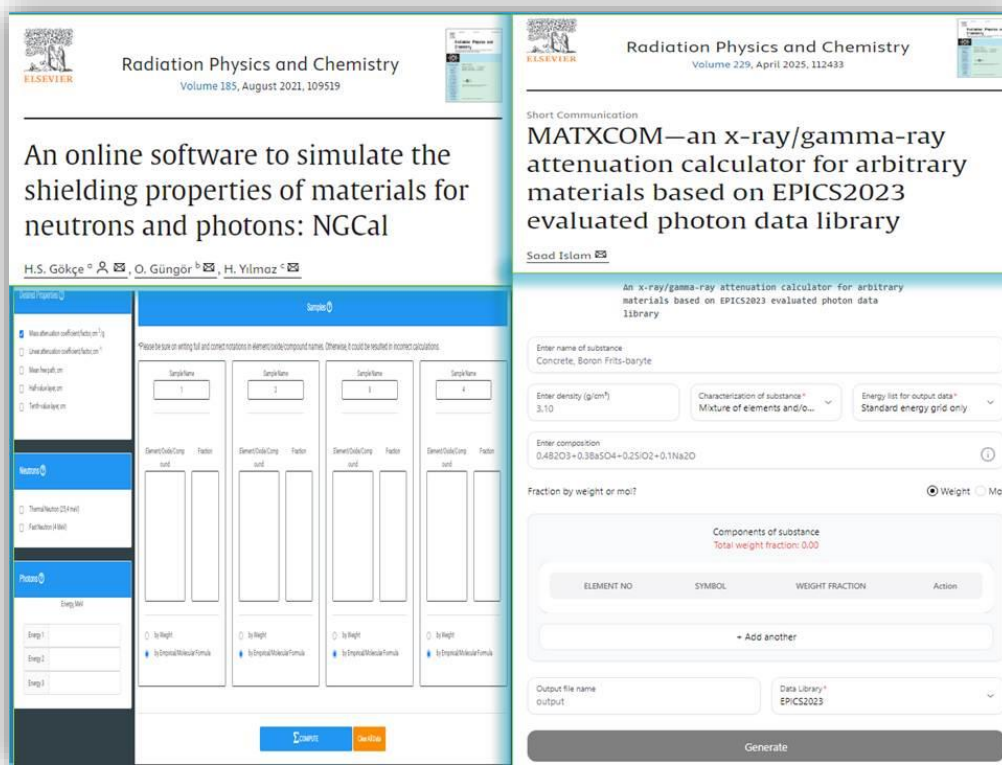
ELSEVIER

Radiation Physics and Chemistry
Volume 185, August 2021, 109519

An online software to simulate the shielding properties of materials for neutrons and photons: NGCal

H.S. Gökçe, O. Güngör, H. Yılmaz

ELSEVIER

Radiation Physics and Chemistry
Volume 229, April 2025, 112433

Short Communication

MATXCOM—an x-ray/gamma-ray attenuation calculator for arbitrary materials based on EPICS2023 evaluated photon data library

Saad Islam

Desired Properties

Mass attenuation coefficient [cm²/g]
Linear attenuation coefficient [cm⁻¹]
Mean free path, cm
Half value layer, cm
Tenth value layer, cm

Neutrons

Thermal Neutron (25.4 meV)
Fast Neutron (4 MeV)

Photons

Energy, MeV

Energy 1
Energy 2
Energy 3

Samples

*Please be sure on writing full and correct notations in element/oxide/compound names. Otherwise, it could be resulted in incorrect calculations.

| Sample Name | Sample Name | Sample Name | Sample Name |
|---|---|---|---|
| 1 | 2 | 3 | 4 |
| Element/Oxide/Compound Fraction | Element/Oxide/Compound Fraction | Element/Oxide/Compound Fraction | Element/Oxide/Compound Fraction |
| by Weight | by Weight | by Weight | by Weight |
| by Empirical/Molecular Formula | by Empirical/Molecular Formula | by Empirical/Molecular Formula | by Empirical/Molecular Formula |

COMPUTE Clear All Data

An x-ray/gamma-ray attenuation calculator for arbitrary materials based on EPICS2023 evaluated photon data library

Enter name of substance
Concrete, Boron Frits-baryte

Enter density (g/cm³)
3.10

Characterization of substance*
Mixture of elements and/o...

Energy list for output data*
Standard energy grid only

Enter composition
0.48203+0.38aSO4+0.2SiO2+0.1Na2O

Fraction by weight or mol?

Weight Mo

Components of substance
Total weight fraction: 0.00

| ELEMENT NO | SYMBOL | WEIGHT FRACTION | Action |
|---|---|---|---|

+ Add another

Output file name
output

Data Library*
EPICS2023

Generate